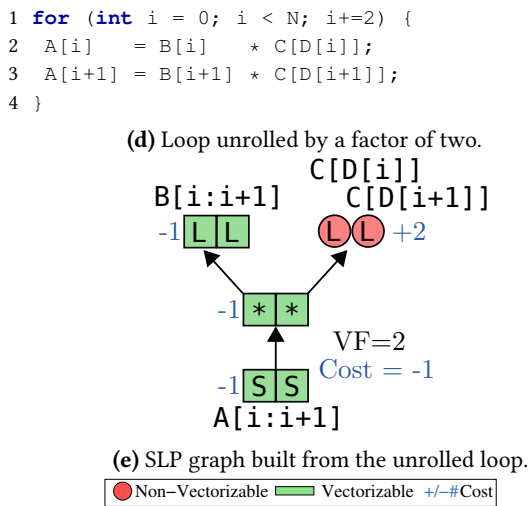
1 for (int i = 0; i < N; i+=2) {
2  A[i]   = B[i]   * C[D[i]];
3  A[i+1] = B[i+1] * C[D[i+1]];
4 }

(d) Loop unrolled by a factor of two.

C[D[i]]
B[i:i+1]
C[D[i+1]]
-1 L L
L L +2
-1 * *
VF=2
Cost = -1
-1 S S
A[i:i+1]

(e) SLP graph built from the unrolled loop.

Non−Vectorizable Vectorizable +/−#Cost